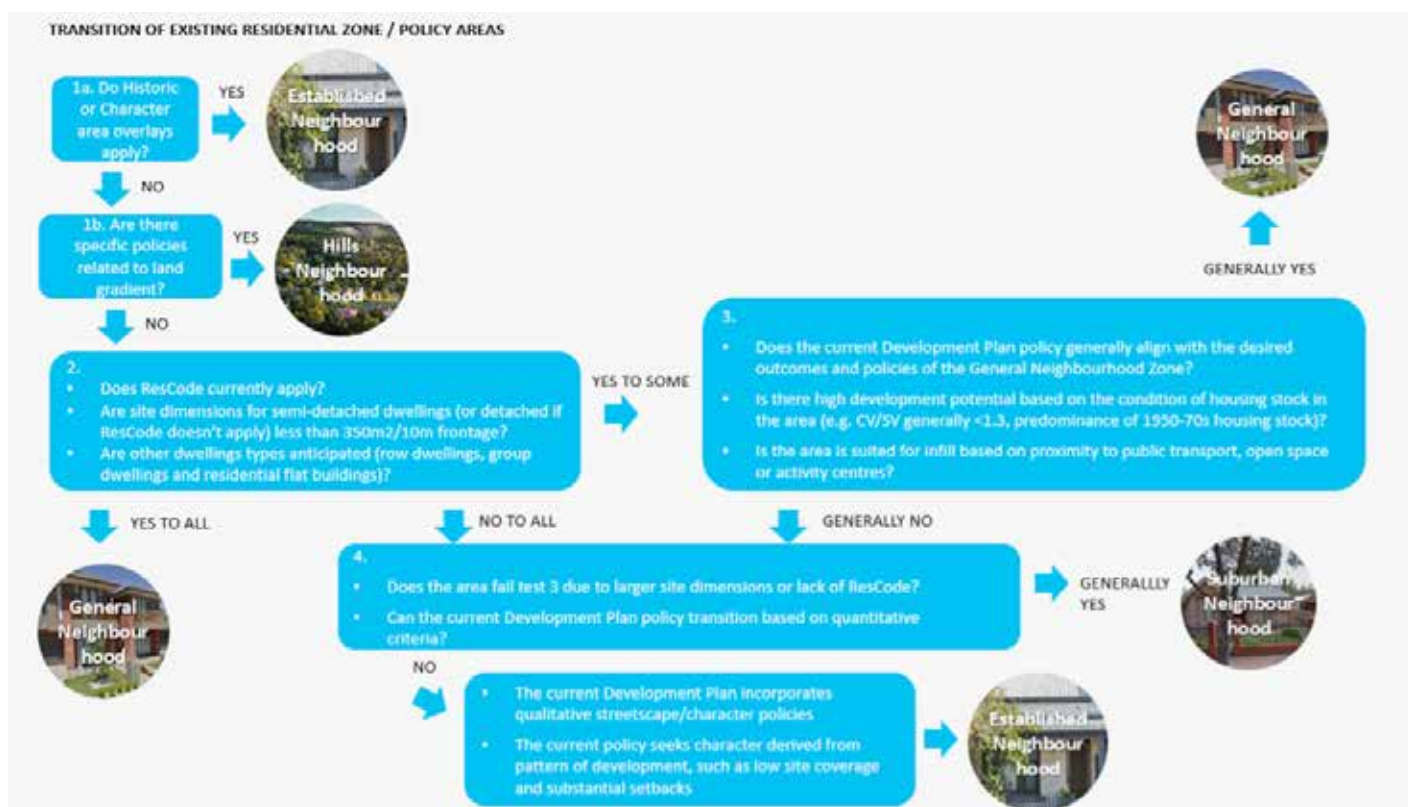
TRANSITION OF EXISTING RESIDENTIAL ZONE / POLICY AREAS

1a. Do Historic or Character area overlays apply?

YES

Established Neighbour hood

NO

1b. Are there specific policies related to land gradient?

YES

Hills Neighbour hood

NO

2.
• Does ResCode currently apply?
• Are site dimensions for semi-detached dwellings (or detached if ResCode doesn't apply) less than 350m2/10m frontage?
• Are other dwellings types anticipated (row dwellings, group dwellings and residential flat buildings)?

YES TO SOME

3.
• Does the current Development Plan policy generally align with the desired outcomes and policies of the General Neighbourhood Zone?
• Is there high development potential based on the condition of housing stock in the area (e.g. CV/SV generally <1.3, predominance of 1950-70s housing stock)?
• Is the area is suited for infill based on proximity to public transport, open space or activity centres?

GENERALLY YES

General Neighbour hood

YES TO ALL

General Neighbour hood

NO TO ALL

GENERALLY NO

4.
• Does the area fail test 3 due to larger site dimensions or lack of ResCode?
• Can the current Development Plan policy transition based on quantitative criteria?

GENERALLLY YES

Suburban Neighbour hood

NO

• The current Development Plan incorporates qualitative streetscape/character policies
• The current policy seeks character derived from pattern of development, such as low site coverage and substantial setbacks

Established Neighbour hood